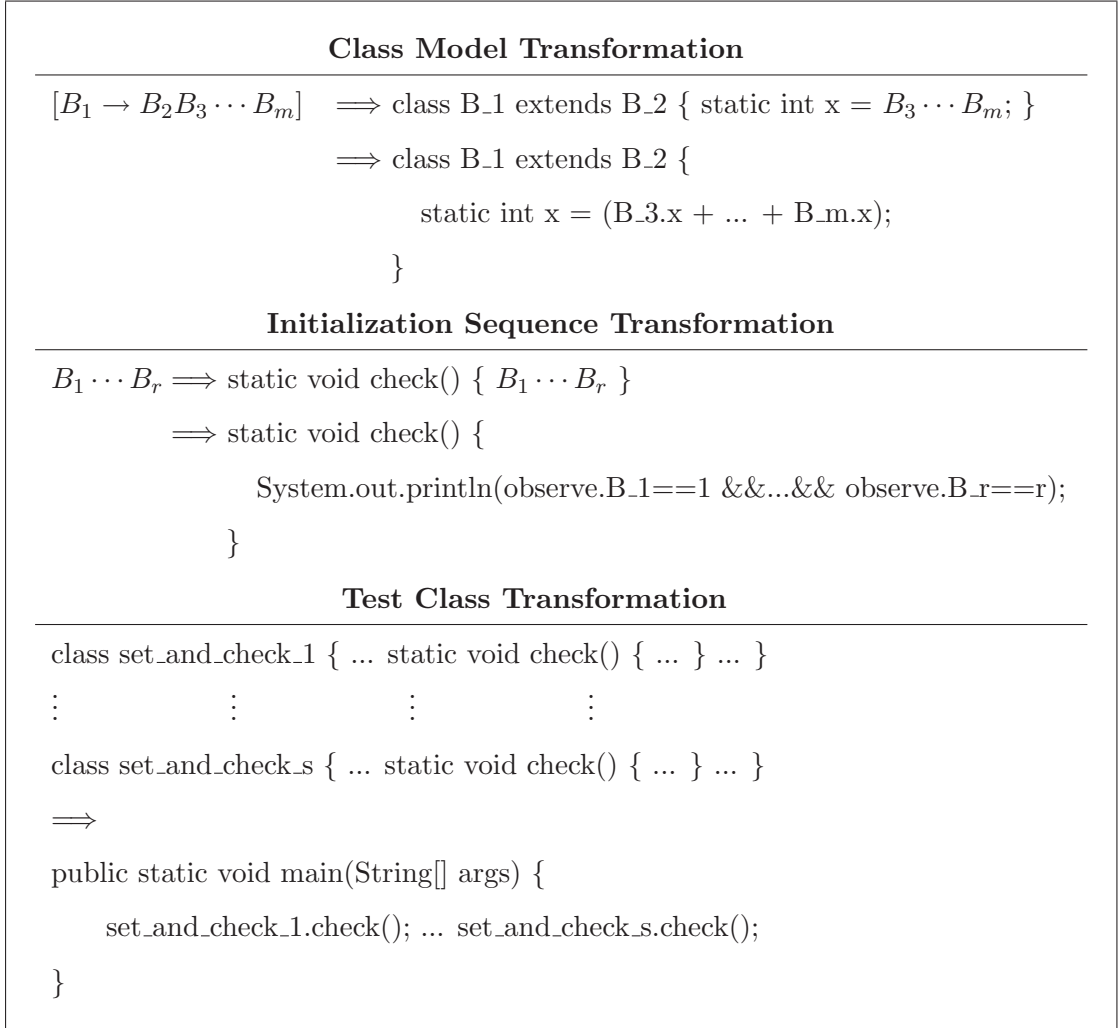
**Class Model Transformation**

$[B_1 \rightarrow B_2 B_3 \cdots B_m]$ $\Longrightarrow$ class B_1 extends B_2 { static int x = $B_3 \cdots B_m$; }

$\Longrightarrow$ class B_1 extends B_2 {

static int x = (B_3.x + ... + B_m.x);

}

**Initialization Sequence Transformation**

$B_1 \cdots B_r \Longrightarrow$ static void check() { $B_1 \cdots B_r$ }

$\Longrightarrow$ static void check() {

System.out.println(observe.B_1==1 &&...&& observe.B_r==r);

}

**Test Class Transformation**

class set_and_check_1 { ... static void check() { ... } ... }

$\vdots$ $\vdots$ $\vdots$ $\vdots$

class set_and_check_s { ... static void check() { ... } ... }

$\Longrightarrow$

public static void main(String[] args) {

set_and_check_1.check(); ... set_and_check_s.check();

}